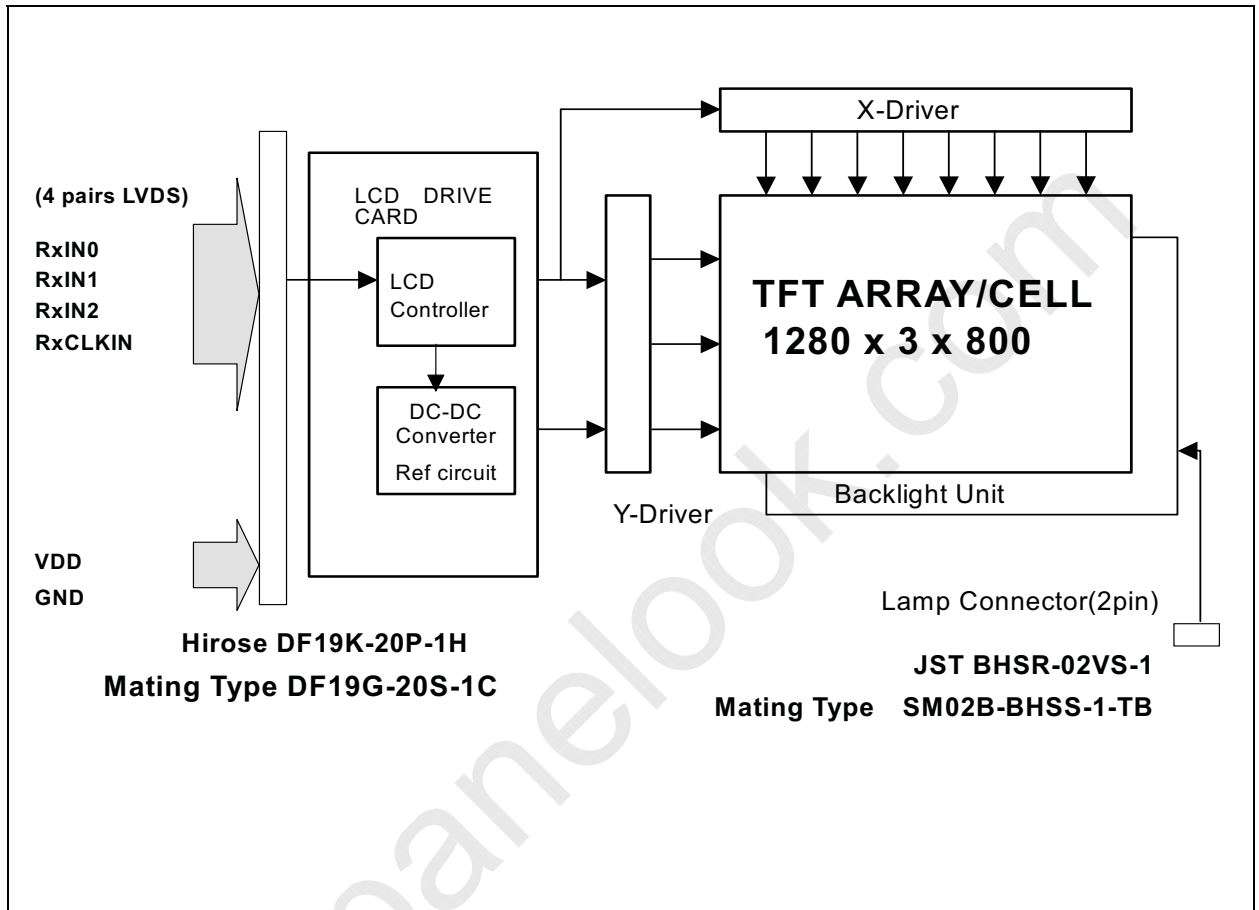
X-Driver

(4 pairs LVDS)

RxIN0
RxIN1
RxIN2
RxCLKIN

LCD DRIVE CARD

LCD Controller

DC-DC Converter
Ref circuit

TFT ARRAY/CELL
1280 x 3 x 800

Y-Driver

Backlight Unit

VDD
GND

Lamp Connector(2pin)

Hirose DF19K-20P-1H
Mating Type DF19G-20S-1C

JST BHSR-02VS-1
Mating Type SM02B-BHSS-1-TB

panelook.com